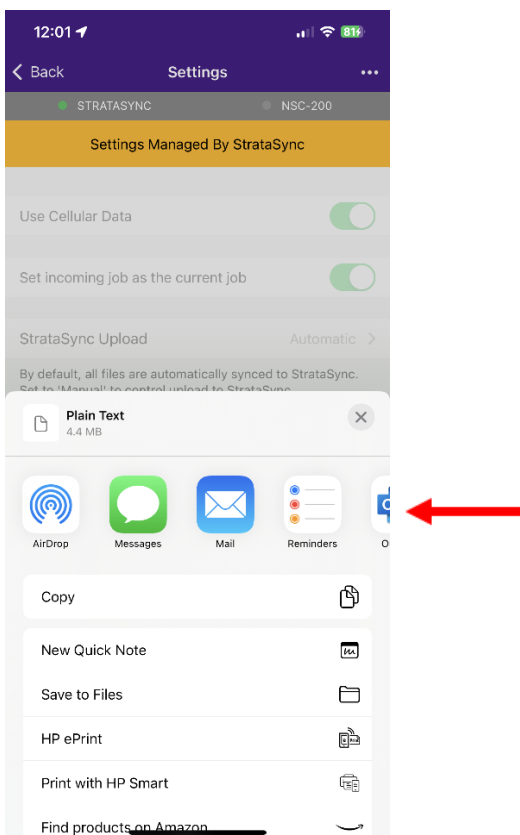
12:01

81

Back

Settings

•••

STRATASYNC

NSC-200

Settings Managed By StrataSync

Use Cellular Data

Set incoming job as the current job

StrataSync Upload

Automatic

By default, all files are automatically synced to StrataSync. Set to 'Manual' to control upload to StrataSync.

Plain Text
4.4 MB

AirDrop

Messages

Mail

Reminders

O

Copy

New Quick Note

Save to Files

HP ePrint

Print with HP Smart

Find products on Amazon